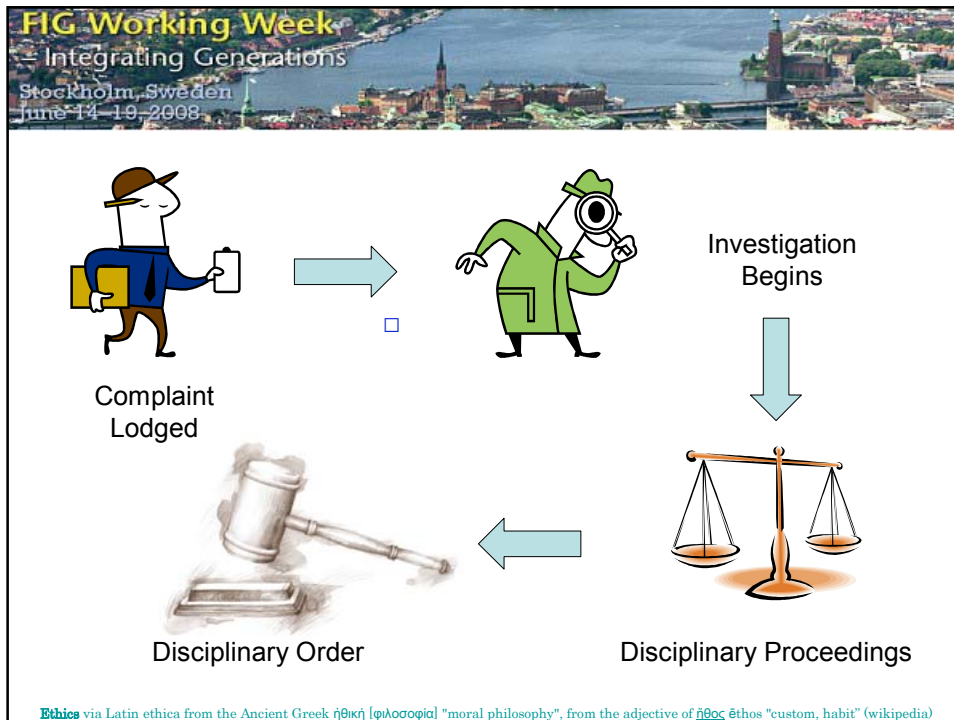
FIG Working Week
– Integrating Generations
Stockholm, Sweden
June 14–19, 2008

Investigation Begins

Complaint Lodged

Disciplinary Order

Disciplinary Proceedings

Ethics via Latin ethica from the Ancient Greek ἠθική [φιλοσοφία] "moral philosophy", from the adjective of ἦθος ēthos "custom, habit" (wikipedia)